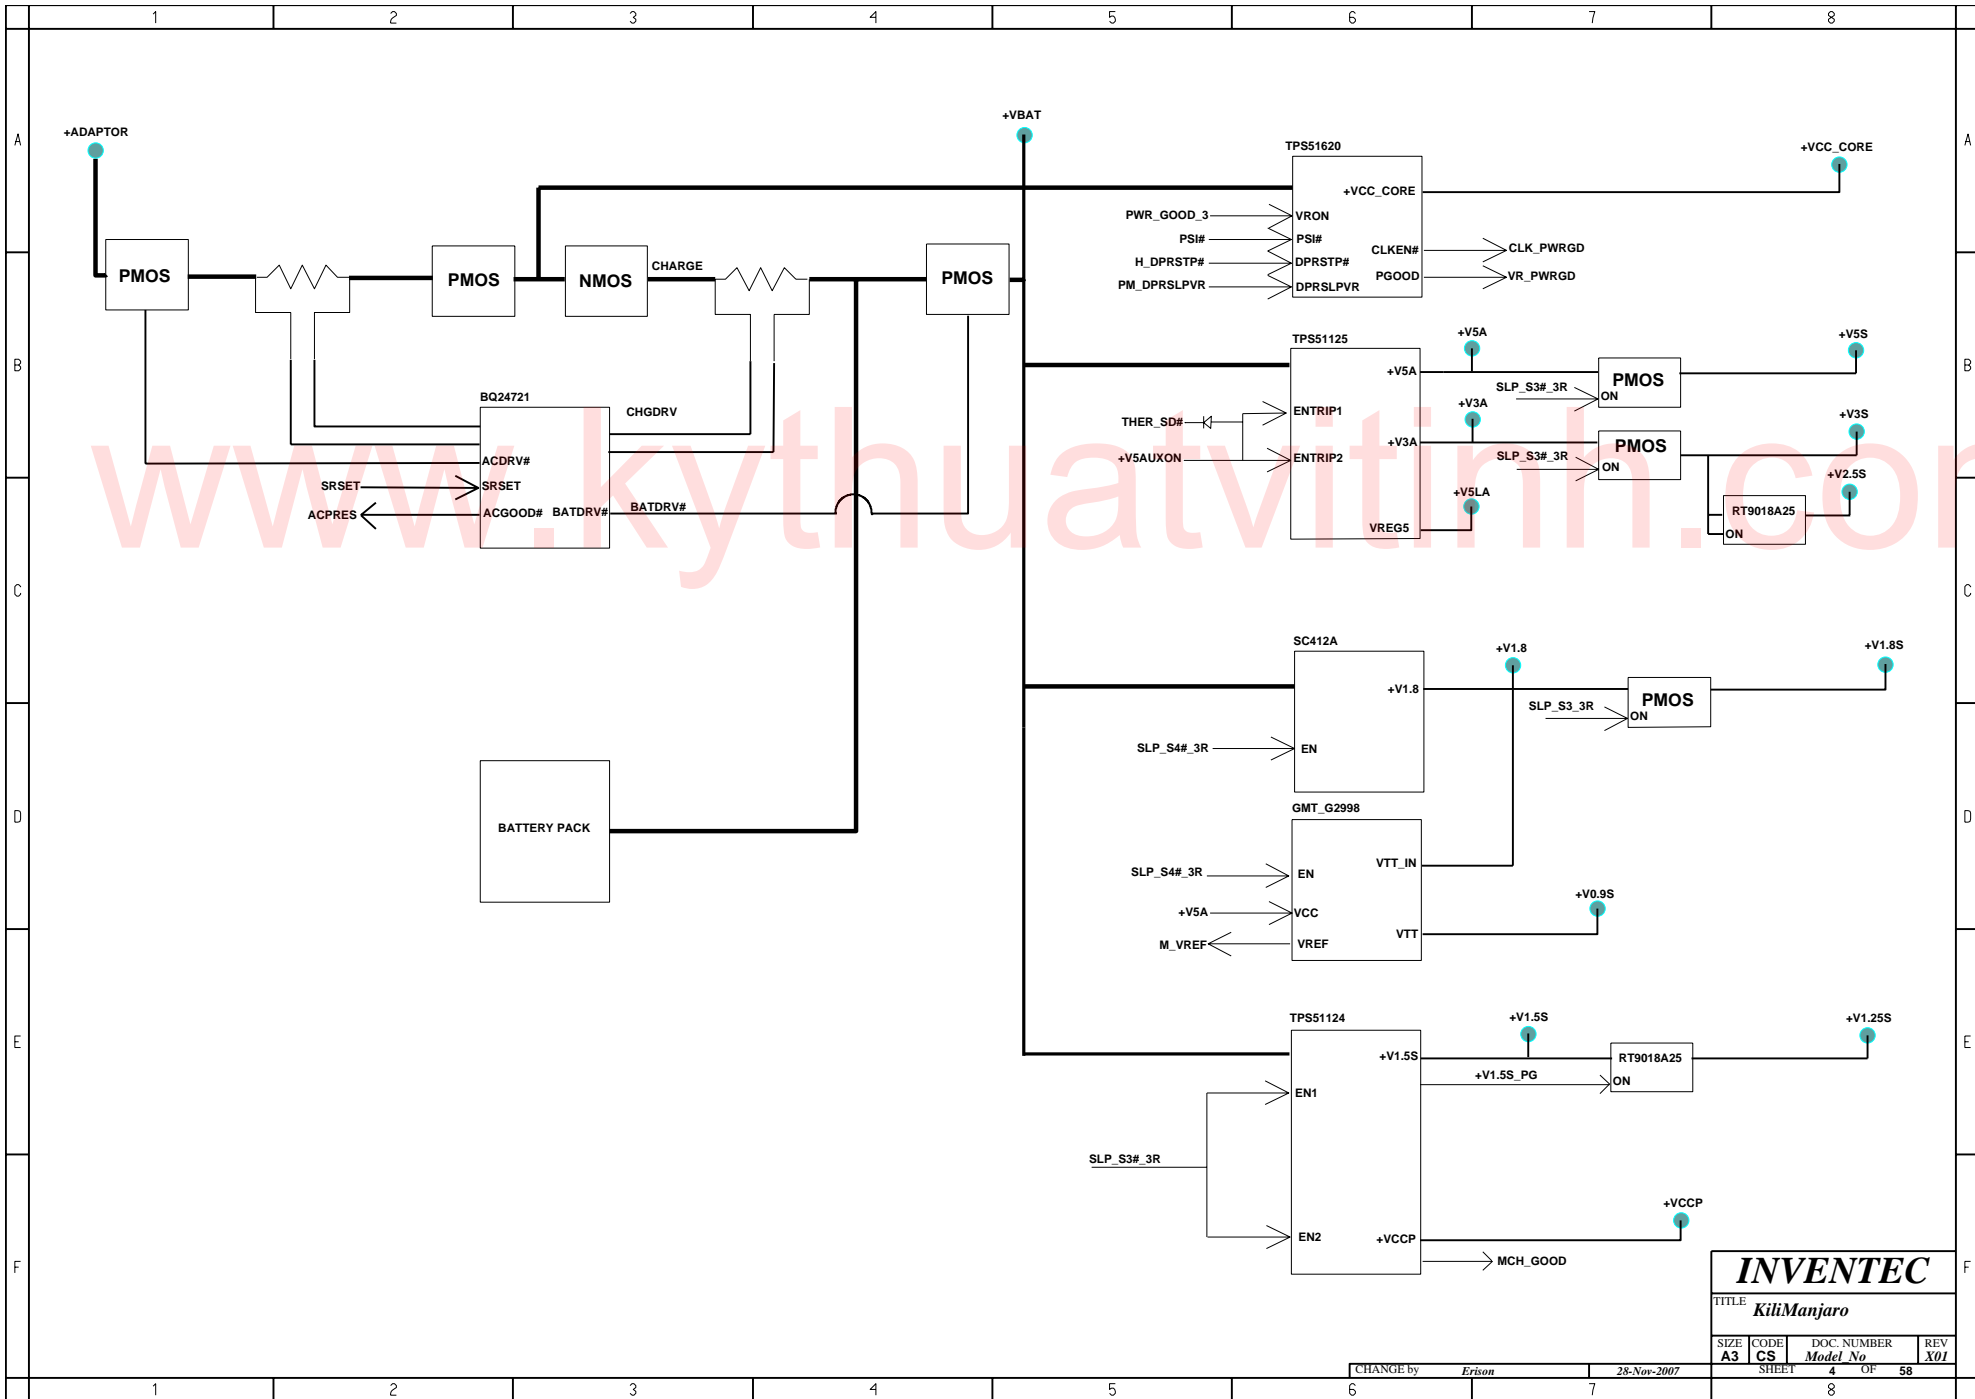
1 2 3 4 5 6 7 8

A B C D E F

+ADAPTOR

+VBAT

TPS51620

+VCC_CORE

+VCC_CORE

PWR_GOOD_3 VRON

PSI# PSI#

H_DPRSTP# DPRSTP#

PM_DPRSLPVR DPRSLPVR

CLKEN# CLK_PWRGD

PGOOD VR_PWRGD

PMOS

PMOS

NMOS

CHARGE

PMOS

TPS51125

+V5A

+V5A

PMOS

+V5S

SLP_S3#_3R

ON

+V3A

THER_SD#

ENTRIP1

+V3S

+V3A

PMOS

BQ24721

CHGDRV

+V5AUXON

ENTRIP2

SLP_S3#_3R

ON

+V2.5S

ACDRV#

+V5LA

RT9018A25

SRSET

SRSET

ON

ACPRES

ACGOOD#

BATDRV#

BATDRV#

VREG5

www.kythuatvitinh.com

SC412A

+V1.8

+V1.8S

+V1.8

PMOS

SLP_S3_3R

ON

SLP_S4#_3R

EN

GMT_G2998

BATTERY PACK

VTT_IN

SLP_S4#_3R

EN

+V0.9S

+V5A

VCC

M_VREF

VREF

VTT

TPS51124

+V1.5S

+V1.25S

+V1.5S

RT9018A25

+V1.5S_PG

ON

EN1

SLP_S3#_3R

+VCCP

EN2

+VCCP

MCH_GOOD

INVENTEC

TITLE KiliManjaro

SIZE A3 CODE CS DOC. NUMBER Model_No REV X01

CHANGE by Erison 28-Nov-2007 SHEET 4 OF 58